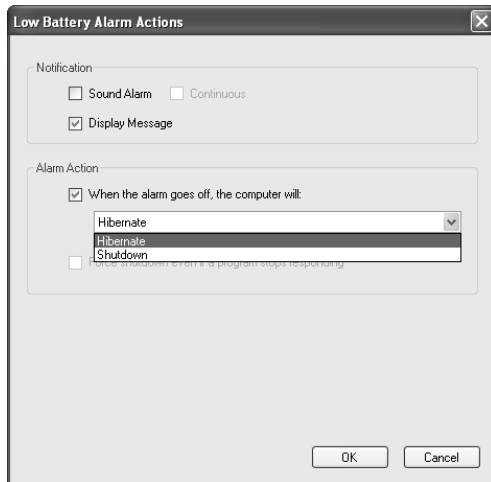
Low Battery Alarm Actions

Notification

Sound Alarm

Continuous

Display Message

Alarm Action

When the alarm goes off, the computer will:

Hibernate

Hibernate
Shutdown

Force shutdown even if a program stops responding

OK

Cancel